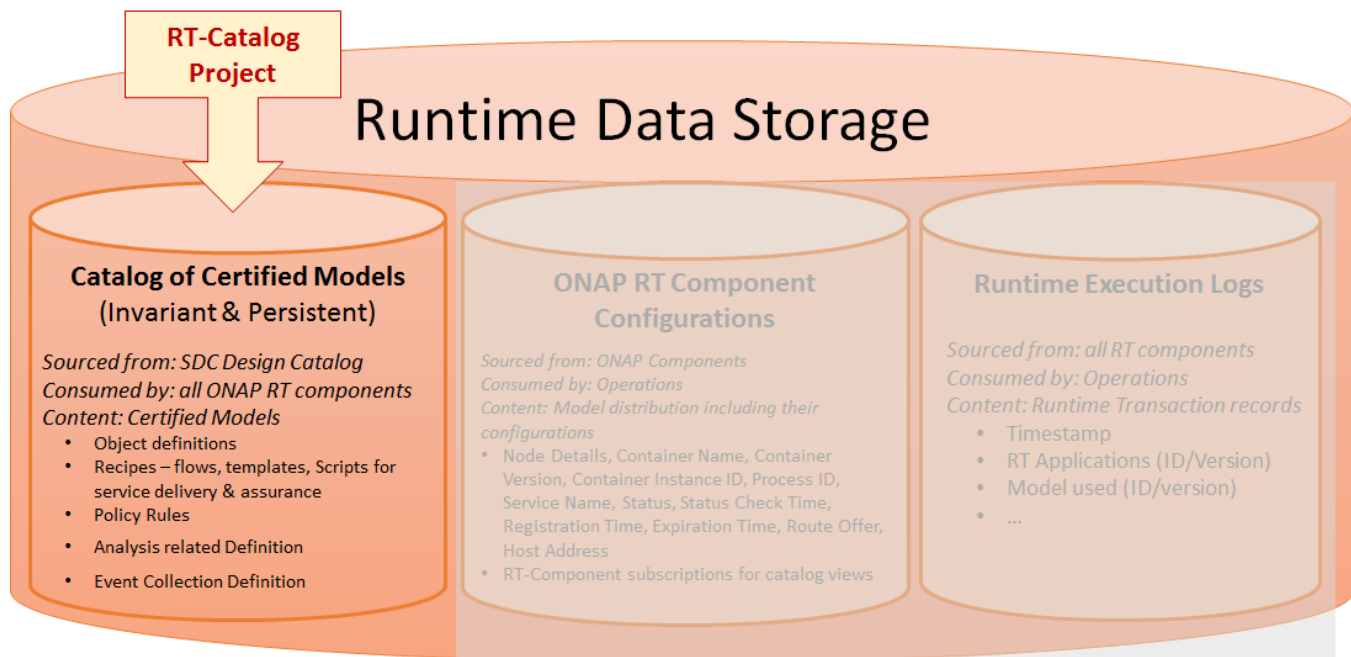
RT-Catalog Project

Runtime Data Storage

Catalog of Certified Models
(Invariant & Persistent)

Sourced from: SDC Design Catalog
Consumed by: all ONAP RT components
Content: Certified Models
- Object definitions
- Recipes – flows, templates, Scripts for service delivery & assurance
- Policy Rules
- Analysis related Definition
- Event Collection Definition

ONAP RT Component Configurations

Sourced from: ONAP Components
Consumed by: Operations
Content: Model distribution including their configurations
- Node Details, Container Name, Container Version, Container Instance ID, Process ID, Service Name, Status, Status Check Time, Registration Time, Expiration Time, Route Offer, Host Address
- RT-Component subscriptions for catalog views

Runtime Execution Logs

Sourced from: all RT components
Consumed by: Operations
Content: Runtime Transaction records
- Timestamp
- RT Applications (ID/Version)
- Model used (ID/version)
- ...